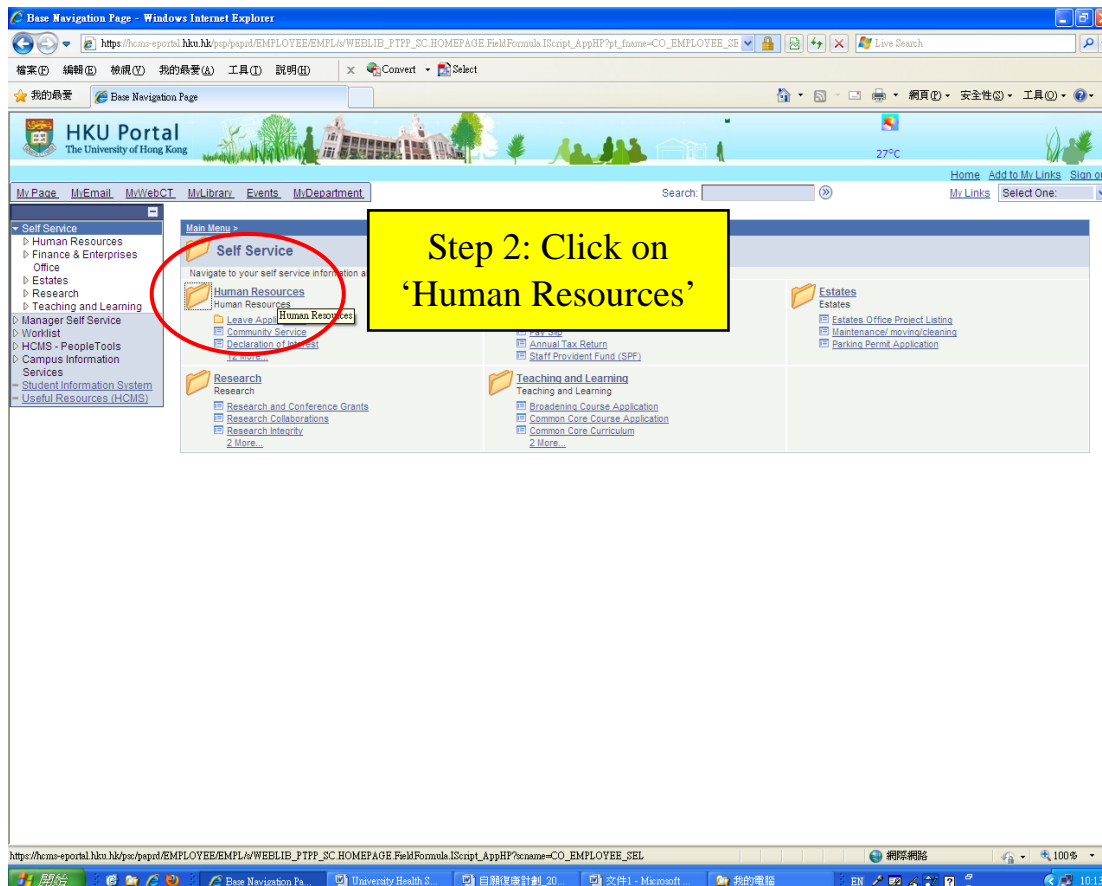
Base Navigation Page - Windows Internet Explorer

https://hcms-eportal.hku.hk/psp/paprd/EMPLOYEE/EMPL/s/WEBLIB_PTPP_SC.HOMEPAGE.FieldFormula.IScript_AppHP?pt_fname=CO_EMPLOYEE_SE

Live Search

檔案(F) 編輯(E) 檢視(V) 我的最愛(A) 工具(T) 說明(H)

Convert Select

我的最愛 Base Navigation Page

網頁(P) 安全性(S) 工具(O)

HKU Portal
The University of Hong Kong

27°C

Home Add to My Links Sign ou

My Page MyEmail MyWebCT MyLibrary Events MyDepartment

Search:

My Links Select One:

Self Service
Human Resources
Finance & Enterprises Office
Estates
Research
Teaching and Learning
Manager Self Service
Worklist
HCMS - PeopleTools
Campus Information Services
Student Information System
Useful Resources (HCMS)

Main Menu >

Self Service

Navigate to your self service information a

Step 2: Click on 'Human Resources'

Human Resources
Human Resources
Leave Appli
Human Resources
Community Service
Declaration of Interest
12 More...

Pay Slip
Annual Tax Return
Staff Provident Fund (SPF)

Estates
Estates
Estates Office Project Listing
Maintenance/ moving/cleaning
Parking Permit Application

Research
Research
Research and Conference Grants
Research Collaborations
Research Integrity
2 More...

Teaching and Learning
Teaching and Learning
Broadening Course Application
Common Core Course Application
Common Core Curriculum
2 More...

https://hcms-eportal.hku.hk/psc/paprd/EMPLOYEE/EMPL/s/WEBLIB_PTPP_SC.HOMEPAGE.FieldFormula.IScript_AppHP?scname=CO_EMPLOYEE_SEL

網際網路 100%

開始 Base Navigation Pa... University Health S... 自願復康計劃_20... 文件1 - Microsoft ... 我的電腦 EN 10:1